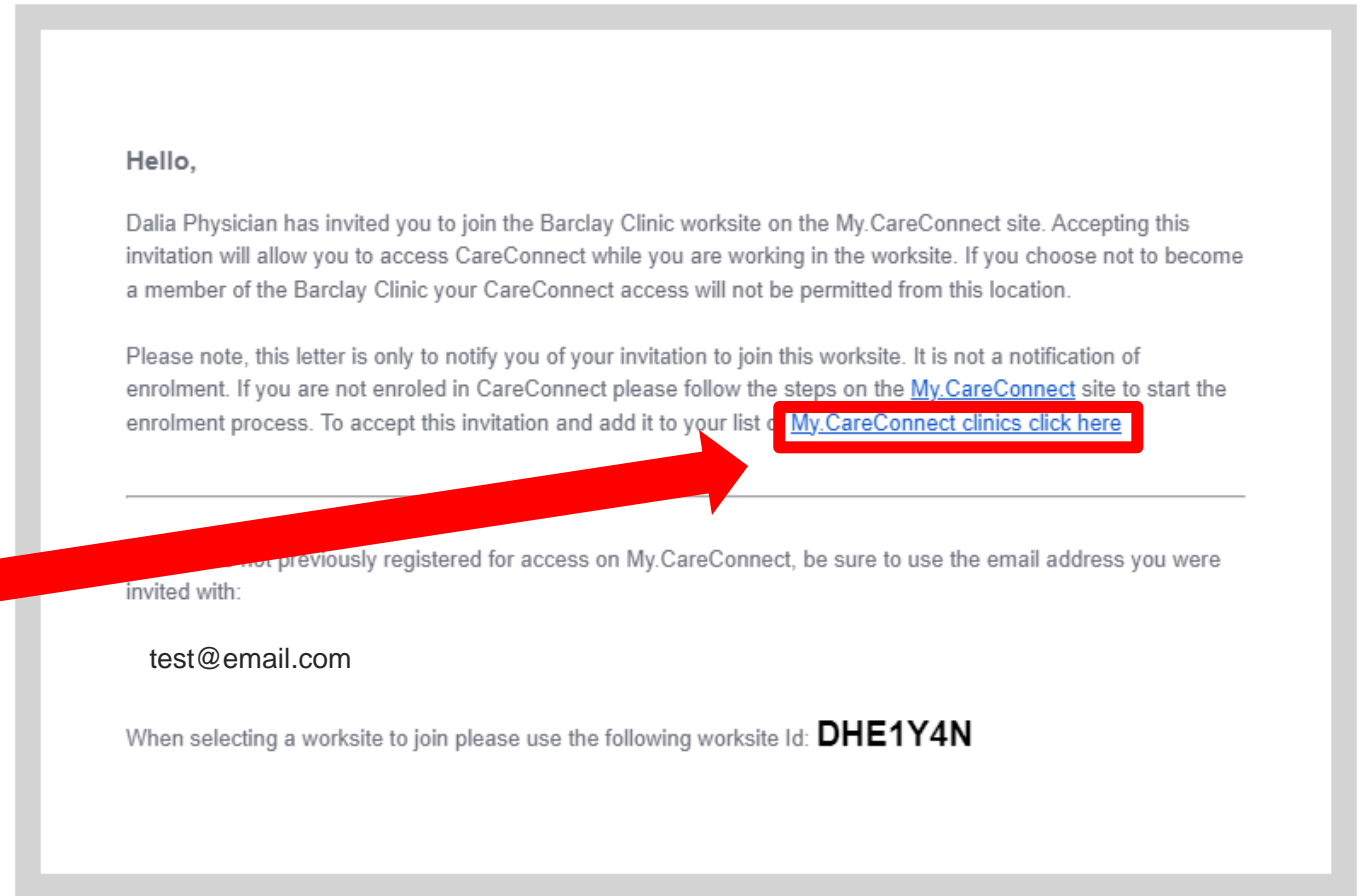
Hello,

Dalia Physician has invited you to join the Barclay Clinic worksite on the My.CareConnect site. Accepting this invitation will allow you to access CareConnect while you are working in the worksite. If you choose not to become a member of the Barclay Clinic your CareConnect access will not be permitted from this location.

Please note, this letter is only to notify you of your invitation to join this worksite. It is not a notification of enrolment. If you are not enroled in CareConnect please follow the steps on the My.CareConnect site to start the enrolment process. To accept this invitation and add it to your list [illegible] My.CareConnect clinics click here

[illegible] not previously registered for access on My.CareConnect, be sure to use the email address you were invited with:

test@email.com

When selecting a worksite to join please use the following worksite Id: DHE1Y4N